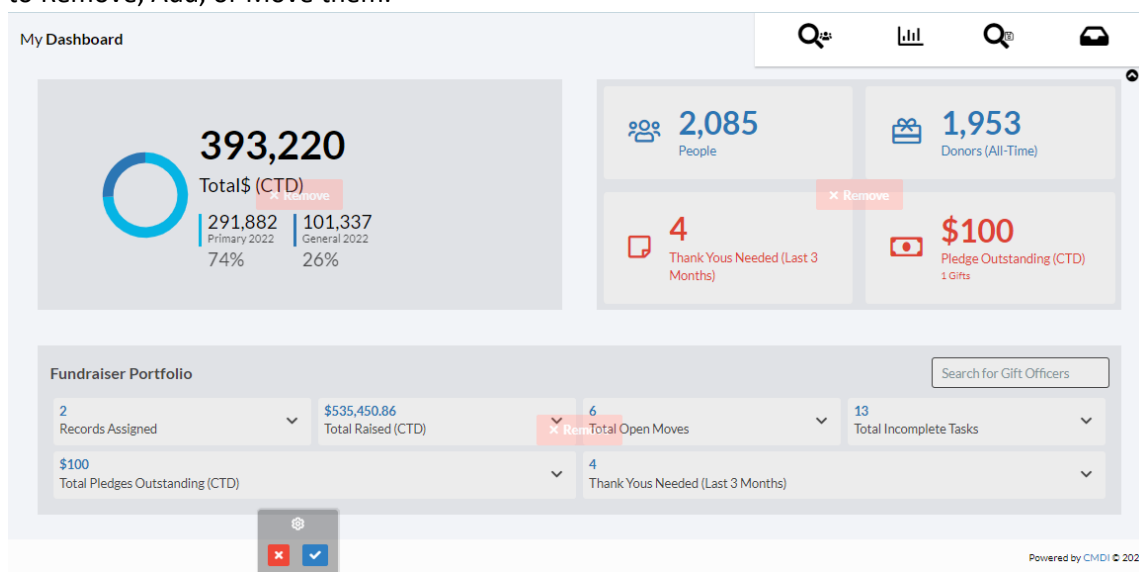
to Remove, Add, or Move them.

My Dashboard

393,220
Total$ (CTD)
✕ Remove
291,882
Primary 2022
74%
101,337
General 2022
26%

2,085
People

1,953
Donors (All-Time)

✕ Remove

4
Thank Yous Needed (Last 3 Months)

$100
Pledge Outstanding (CTD)
1 Gifts

Fundraiser Portfolio

Search for Gift Officers

2
Records Assigned

$535,450.86
Total Raised (CTD)

✕ Remove

6
Total Open Moves

13
Total Incomplete Tasks

$100
Total Pledges Outstanding (CTD)

4
Thank Yous Needed (Last 3 Months)

Powered by CMDI © 202